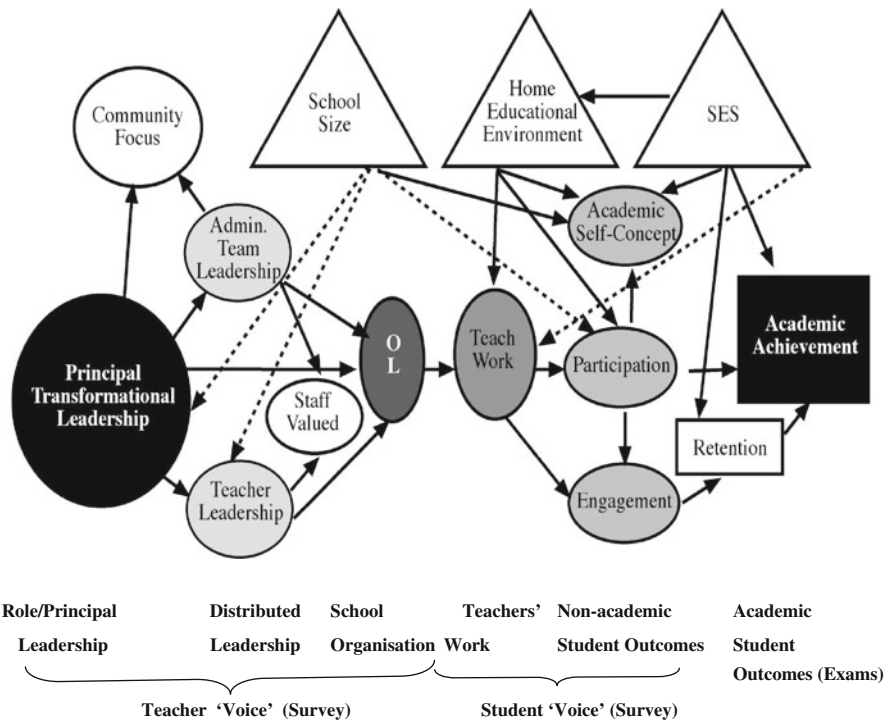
School Size

Home Educational Environment

SES

Community Focus

Admin. Team Leadership

Academic Self-Concept

Principal Transformational Leadership

O L

Teach Work

Participation

Academic Achievement

Staff Valued

Teacher Leadership

Retention

Engagement

Role/Principal Leadership

Distributed Leadership

School Organisation

Teachers' Work

Non-academic Student Outcomes

Academic Student Outcomes (Exams)

Teacher 'Voice' (Survey)

Student 'Voice' (Survey)